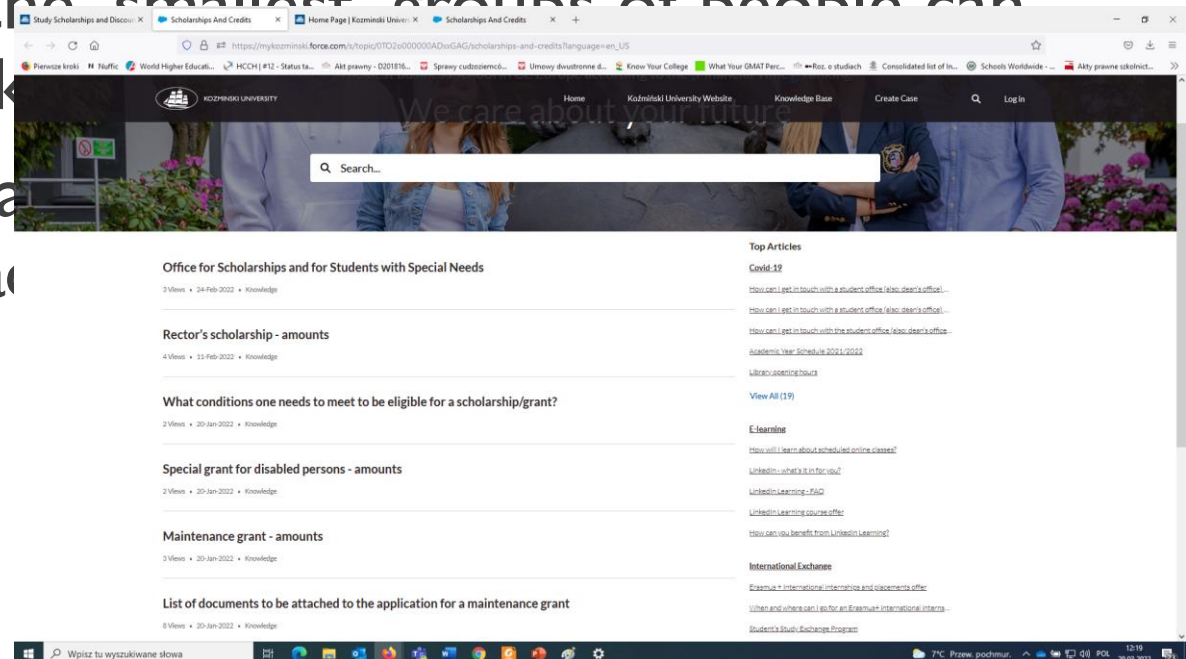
Study Scholarships and Discou × | Scholarships And Credits × | Home Page | Kozminski Unive × | Scholarships And Credits × | +

https://mykozminski.force.com/s/topic/0TO2o000000ADxGAG/scholarships-and-credits?language=en_US

Pierwsze kroki | Nuffic | World Higher Educati... | HCCH | #12 - Status ta... | Akt prawny - D201816... | Sprawy cudzoziemcó... | Umowy dwustronne d... | Know Your College | What Your GMAT Perc... | Roz. o studiach | Consolidated list of In... | Schools Worldwide - ... | Akty prawne szkolnict...

KOZMINSKI UNIVERSITY | Home | Koźmiński University Website | Knowledge Base | Create Case | Log in

We care about your future

Search...

Office for Scholarships and for Students with Special Needs
2 Views • 24-Feb-2022 • Knowledge

Rector's scholarship - amounts
4 Views • 11-Feb-2022 • Knowledge

What conditions one needs to meet to be eligible for a scholarship/grant?
2 Views • 20-Jan-2022 • Knowledge

Special grant for disabled persons - amounts
2 Views • 20-Jan-2022 • Knowledge

Maintenance grant - amounts
3 Views • 20-Jan-2022 • Knowledge

List of documents to be attached to the application for a maintenance grant
8 Views • 20-Jan-2022 • Knowledge

Top Articles

Covid-19
How can I get in touch with a student office (also: dean's office)...
How can I get in touch with a student office (also: dean's office)...
How can I get in touch with the student office (also: dean's office...
Academic Year Schedule 2021/2022
Library opening hours
View All (19)

E-learning
How will I learn about scheduled online classes?
LinkedIn - what's it in for you?
LinkedIn Learning - FAQ
LinkedIn Learning course offer
How can you benefit from LinkedIn Learning?

International Exchange
Erasmus + International internships and placements offer
When and where can I go for an Erasmus+ international interns...
Student's Study Exchange Program

Wpisz tu wyszukiwane słowa

7°C Przew. pochmur. POL 12:19 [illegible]